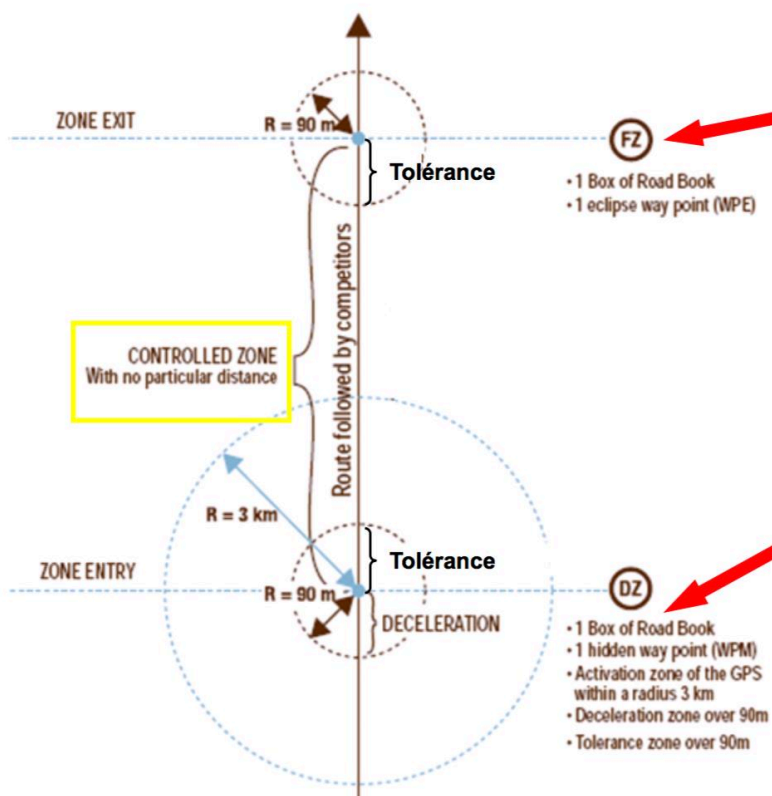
ZONE EXIT

R = 90 m

Tolérance

FZ

• 1 Box of Road Book
• 1 eclipse way point (WPE)

CONTROLLED ZONE
With no particular distance

Route followed by competitors

R = 3 km

Tolérance

ZONE ENTRY

R = 90 m

DECELERATION

DZ

• 1 Box of Road Book
• 1 hidden way point (WPM)
• Activation zone of the GPS within a radius 3 km
• Deceleration zone over 90m
• Tolerance zone over 90m